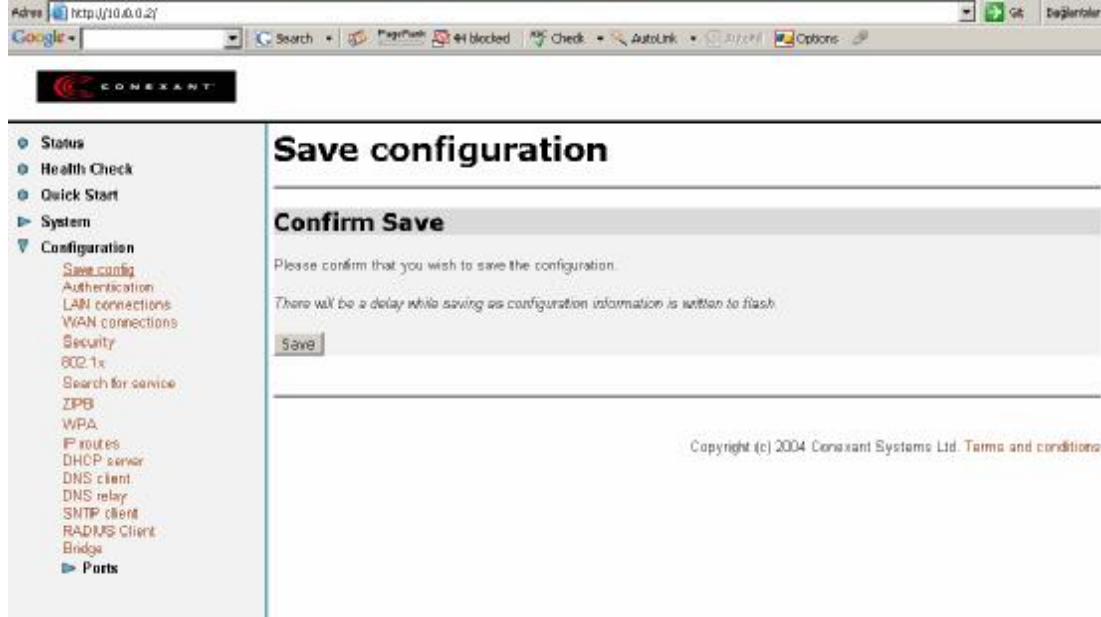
Adres http://10.0.0.2/ Git Bağlantılar

Google Search PageRank 44 blocked Check AutoLink AutoFill Options

CONEXANT

Status
Health Check
Quick Start
System
Configuration
Save config
Authentication
LAN connections
WAN connections
Security
802.1x
Search for service
ZIPB
WPA
IP routes
DHCP server
DNS client
DNS relay
SNTP client
RADIUS Client
Bridge
Ports

Save configuration

Confirm Save

Please confirm that you wish to save the configuration.

There will be a delay while saving as configuration information is written to flash.

Save

Copyright (c) 2004 Conexant Systems Ltd. Terms and conditions